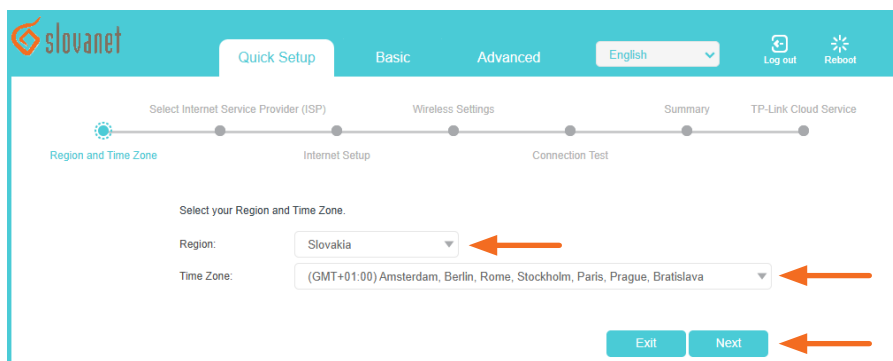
slovanet

Quick Setup Basic Advanced English Log out Reboot

Select Internet Service Provider (ISP) Wireless Settings Summary TP-Link Cloud Service

Region and Time Zone Internet Setup Connection Test

Select your Region and Time Zone.

Region: Slovakia

Time Zone: (GMT+01:00) Amsterdam, Berlin, Rome, Stockholm, Paris, Prague, Bratislava

Exit Next